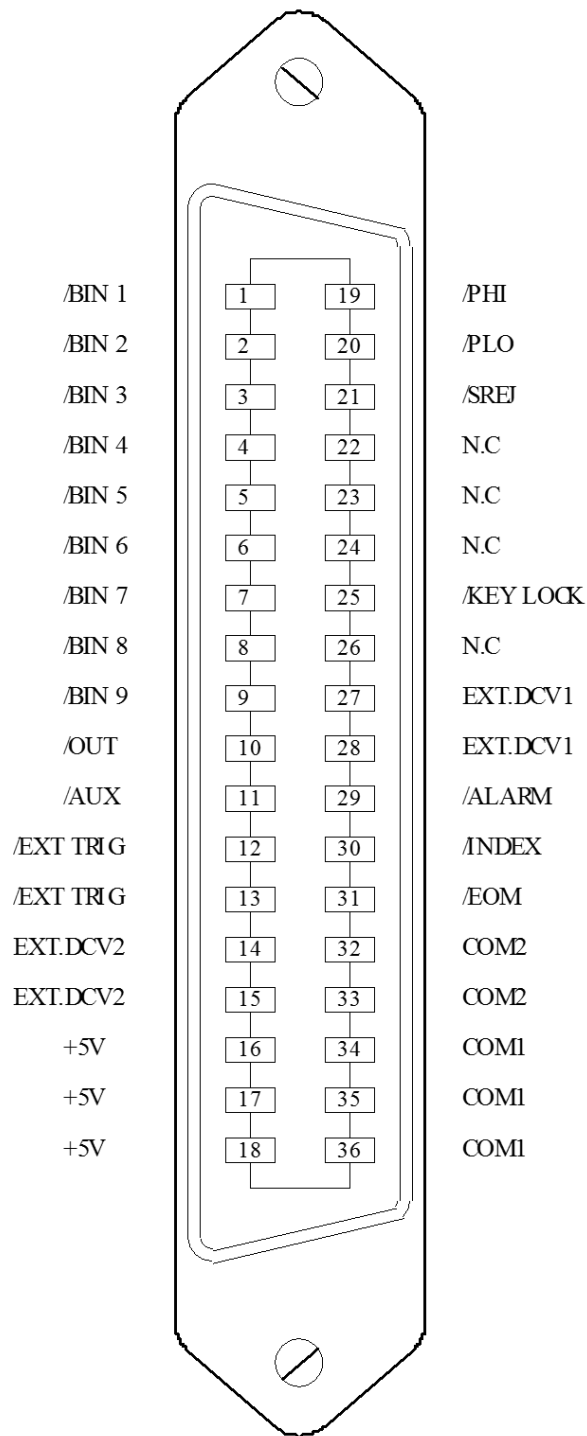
/BIN 1 | 1 | 19 | /PHI
/BIN 2 | 2 | 20 | /PLO
/BIN 3 | 3 | 21 | /SREJ
/BIN 4 | 4 | 22 | N.C
/BIN 5 | 5 | 23 | N.C
/BIN 6 | 6 | 24 | N.C
/BIN 7 | 7 | 25 | /KEY LOCK
/BIN 8 | 8 | 26 | N.C
/BIN 9 | 9 | 27 | EXT.DCV1
/OUT | 10 | 28 | EXT.DCV1
/AUX | 11 | 29 | /ALARM
/EXT TRIG | 12 | 30 | /INDEX
/EXT TRIG | 13 | 31 | /EOM
EXT.DCV2 | 14 | 32 | COM2
EXT.DCV2 | 15 | 33 | COM2
+5V | 16 | 34 | COM1
+5V | 17 | 35 | COM1
+5V | 18 | 36 | COM1